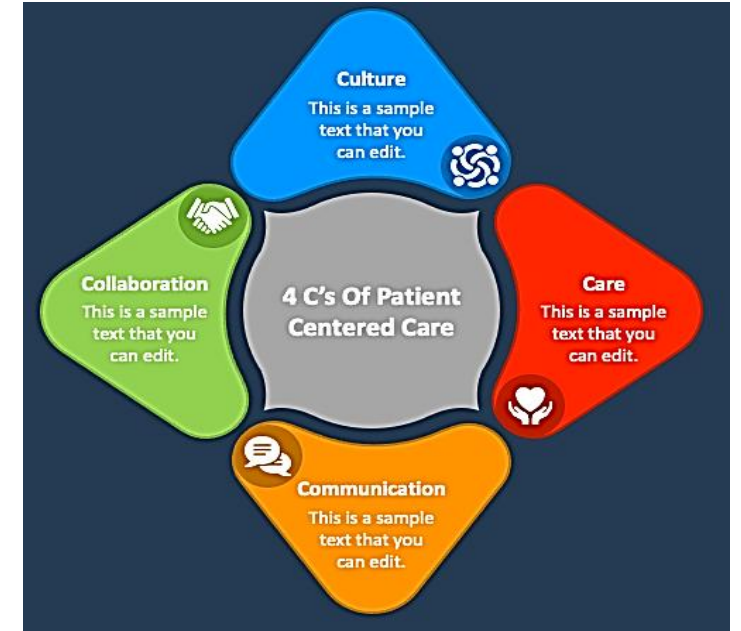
Culture
This is a sample text that you can edit.

Collaboration
This is a sample text that you can edit.

4 C's Of Patient Centered Care

Care
This is a sample text that you can edit.

Communication
This is a sample text that you can edit.